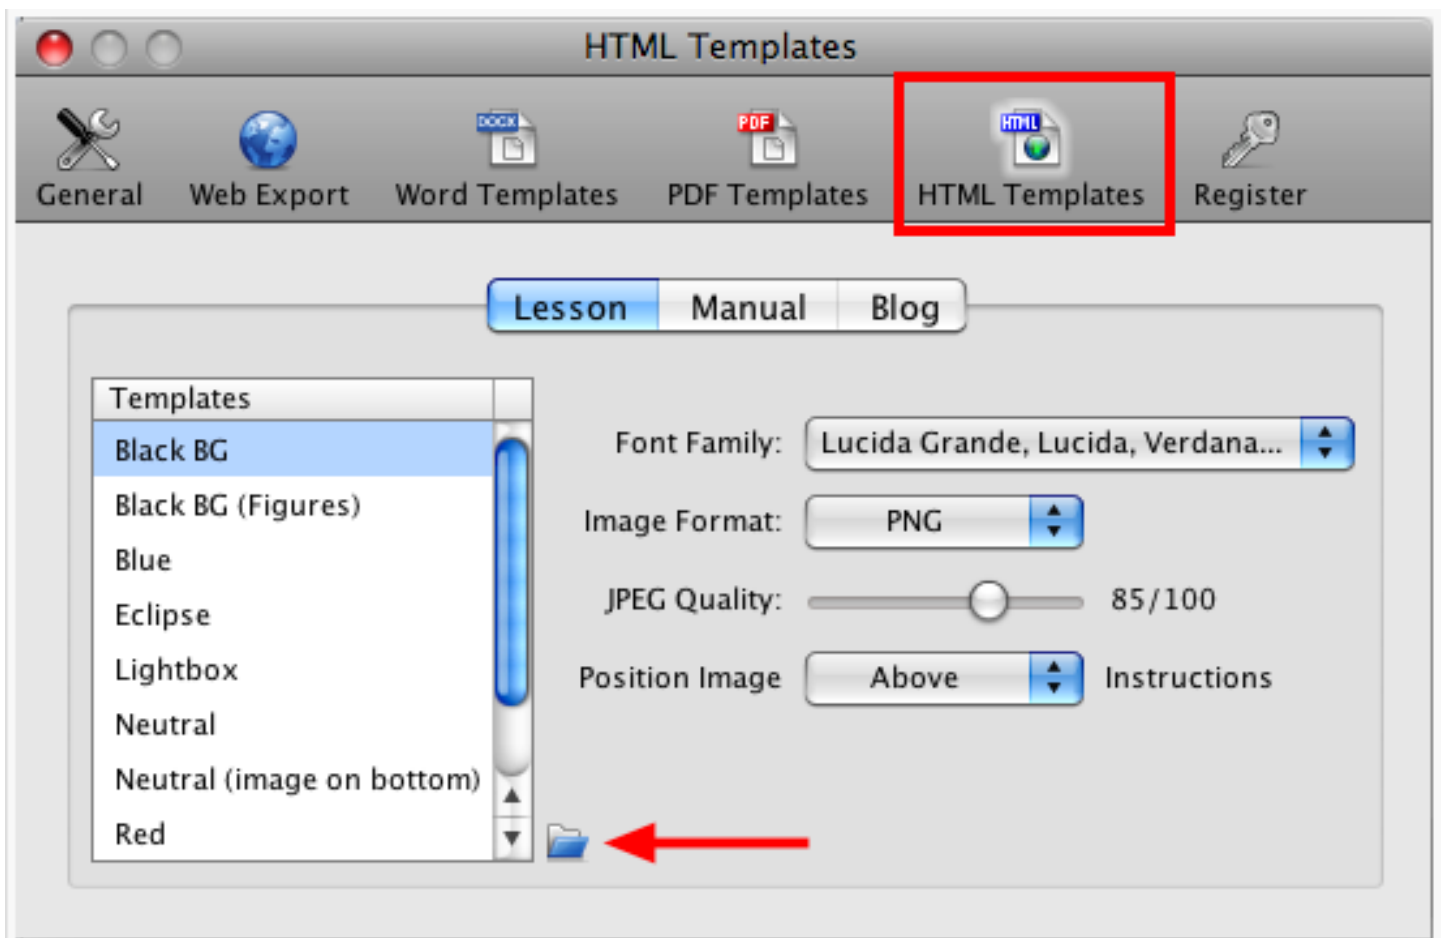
HTML Templates

DOCX PDF HTML

General Web Export Word Templates PDF Templates HTML Templates Register

Lesson Manual Blog

Templates
Black BG
Black BG (Figures)
Blue
Eclipse
Lightbox
Neutral
Neutral (image on bottom)
Red

Font Family: Lucida Grande, Lucida, Verdana...

Image Format: PNG

JPEG Quality: 85/100

Position Image Above Instructions